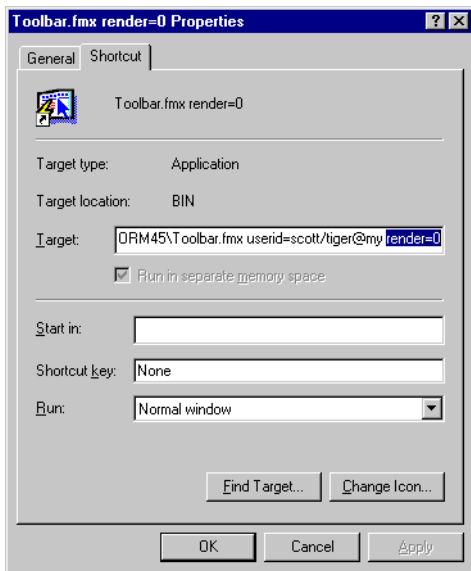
Toolbar.fmx render=0 Properties

?

X

General

Shortcut

Toolbar.fmx render=0

Target type: Application

Target location: BIN

Target: ORM45\Toolbar.fmx userid=scott/tiger@my render=0

Run in separate memory space

Start in:

Shortcut key: None

Run: Normal window

Find Target...

Change Icon...

OK

Cancel

Apply